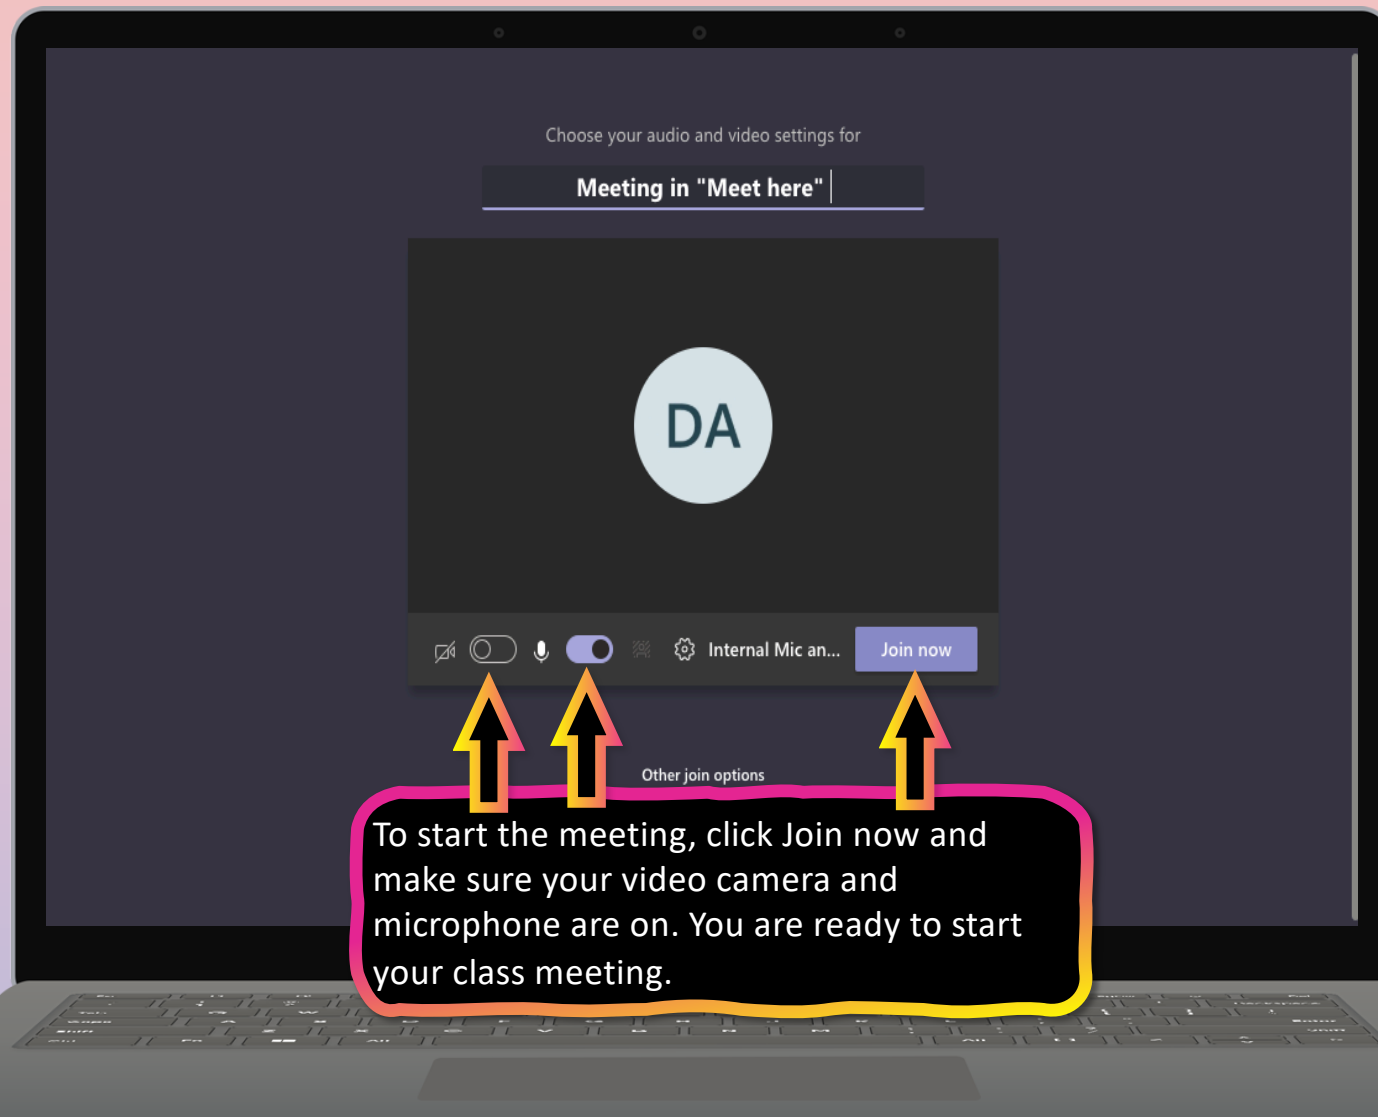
Choose your audio and video settings for

Meeting in "Meet here"

DA

Internal Mic an...

Join now

Other join options

To start the meeting, click Join now and make sure your video camera and microphone are on. You are ready to start your class meeting.